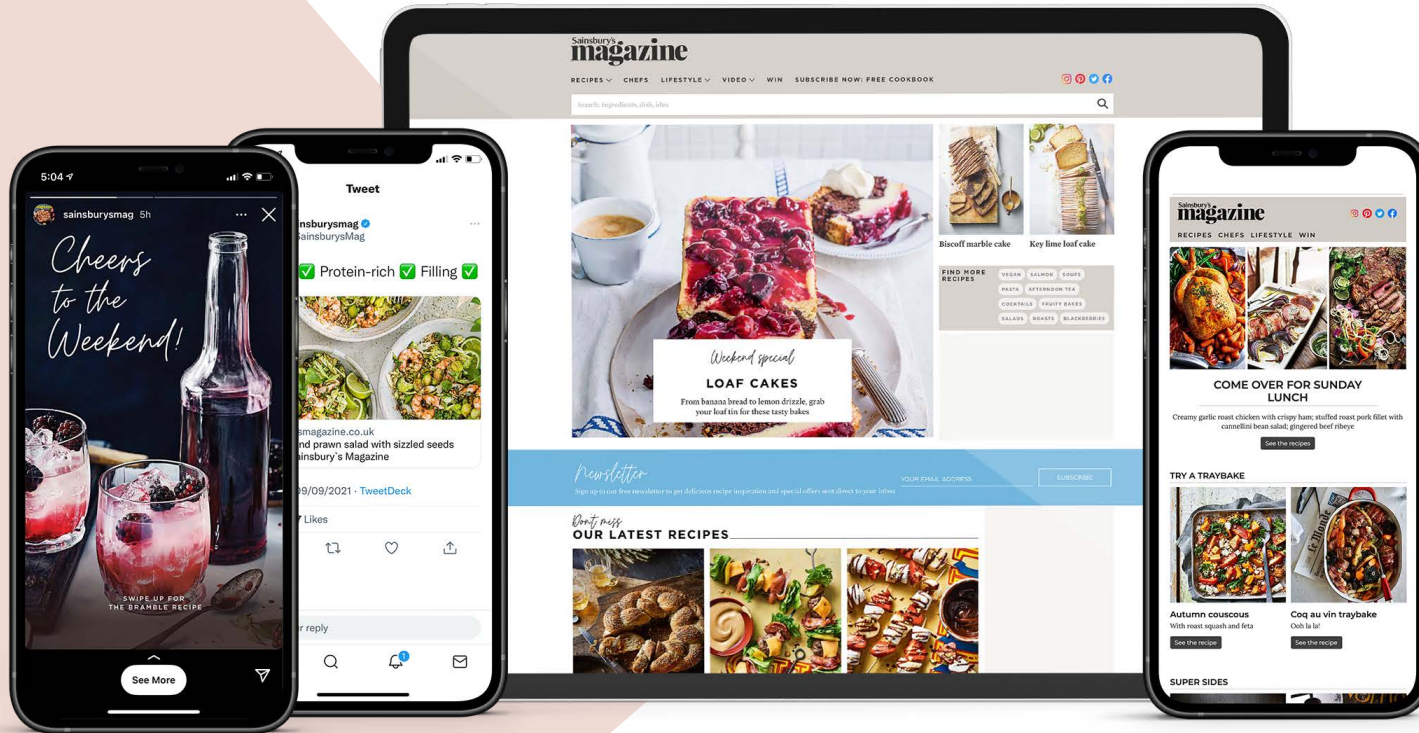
5:04

sainsburysmag 5h

Cheers to the Weekend!

SWIPE UP FOR THE BRAMBLE RECIPE

See More

Tweet

nsburysmag
SainsburysMag

✅ Protein-rich ✅ Filling ✅

smagazine.co.uk
nd prawn salad with sizzled seeds
ainsbury's Magazine

09/09/2021 · TweetDeck

Likes

r reply

Sainsbury's magazine

RECIPES CHEFS LIFESTYLE VIDEO WIN SUBSCRIBE NOW: FREE COOKBOOK

Search: Ingredients, dish, idea

Weekend special
LOAF CAKES
From banana bread to lemon drizzle, grab your loaf tin for these tasty bakes

Biscoff marble cake

Key lime loaf cake

FIND MORE RECIPES
VEGAN SALMON SOUPS
PASTA AFTERNOON TEA
COCKTAILS FRUITY BAKES
SALADS ROASTS BLACKBERRIES

Newsletter
Sign up to our free newsletter to get delicious recipe inspiration and special offers sent direct to your inbox
YOUR EMAIL ADDRESS SUBSCRIBE

Don't miss
OUR LATEST RECIPES

Sainsbury's magazine

RECIPES CHEFS LIFESTYLE WIN

COME OVER FOR SUNDAY LUNCH
Creamy garlic roast chicken with crispy ham; stuffed roast pork fillet with cannellini bean salad; gingered beef ribeye
See the recipes

TRY A TRAYBAKE

Autumn couscous
With roast squash and feta
See the recipe

Coq au vin traybake
Ooh la la!
See the recipe

SUPER SIDES